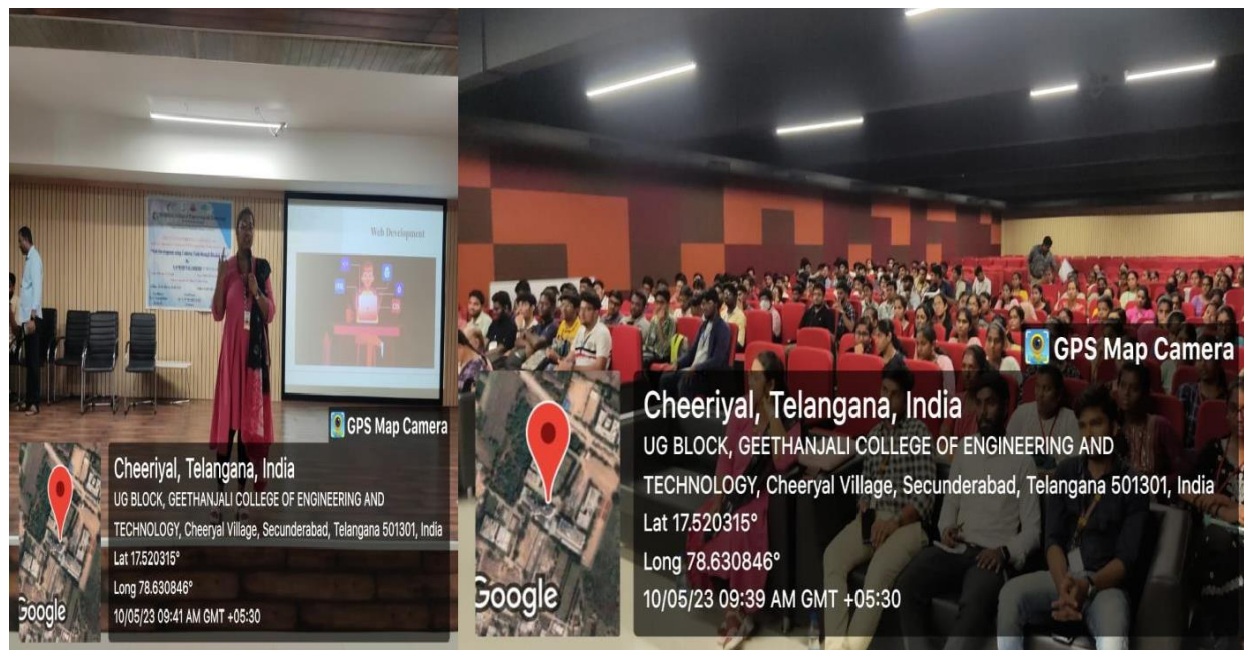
Web Development

GPS Map Camera

Cheeriyal, Telangana, India

UG BLOCK, GEETHANJALI COLLEGE OF ENGINEERING AND TECHNOLOGY, Cheeryal Village, Secunderabad, Telangana 501301, India

Lat 17.520315°

Long 78.630846°

10/05/23 09:41 AM GMT +05:30

Google

GPS Map Camera

Cheeriyal, Telangana, India

UG BLOCK, GEETHANJALI COLLEGE OF ENGINEERING AND TECHNOLOGY, Cheeryal Village, Secunderabad, Telangana 501301, India

Lat 17.520315°

Long 78.630846°

10/05/23 09:39 AM GMT +05:30

Google